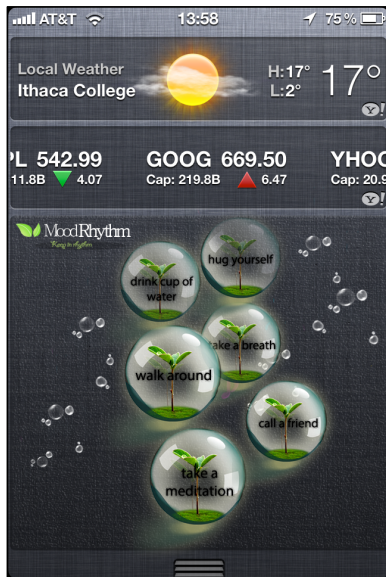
AT&T 13:58 75%

Local Weather
Ithaca College
H:17°
L:2°
17°

PL 542.99
11.8B 4.07
GOOG 669.50
Cap: 219.8B 6.47
YHOO
Cap: 20.9

MoodRhythm
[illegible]

hug yourself
drink cup of water
take a breath
walk around
call a friend
take a meditation